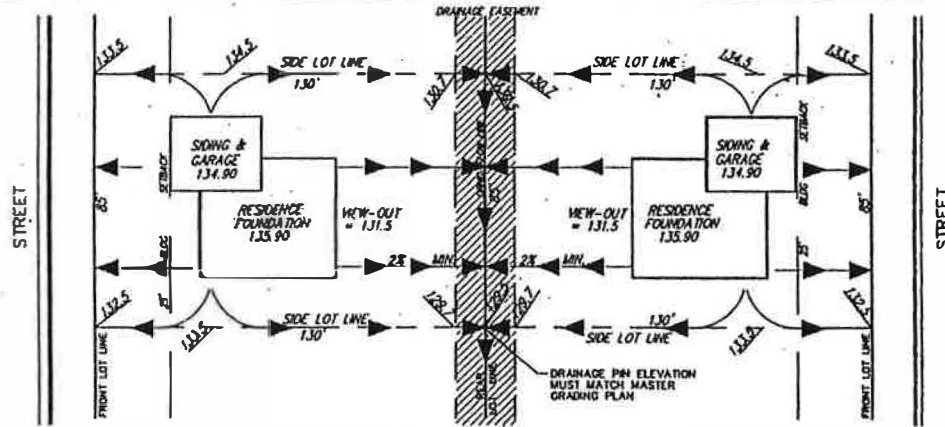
DRAINAGE EASEMENT

STREET

133.5

134.5

SIDE LOT LINE
130'

130.7

130.7

SIDE LOT LINE
130'

134.5

133.5

SIDING &
GARAGE
134.90

SETBACK

RESIDENCE
FOUNDATION
135.90

VIEW-OUT
= 131.5

VIEW-OUT
= 131.5

RESIDENCE
FOUNDATION
135.90

SIDING &
GARAGE
134.90

SETBACK

BLDG

85'

85'

2%

MIN.

2%

MIN.

25'

25'

132.5

133.5

SIDE LOT LINE
130'

129

129.7

130'
SIDE LOT LINE

133.5

132.5

FRONT LOT LINE

DRAINAGE PIN ELEVATION
MUST MATCH MASTER
GRADING PLAN

FRONT LOT LINE

STREET